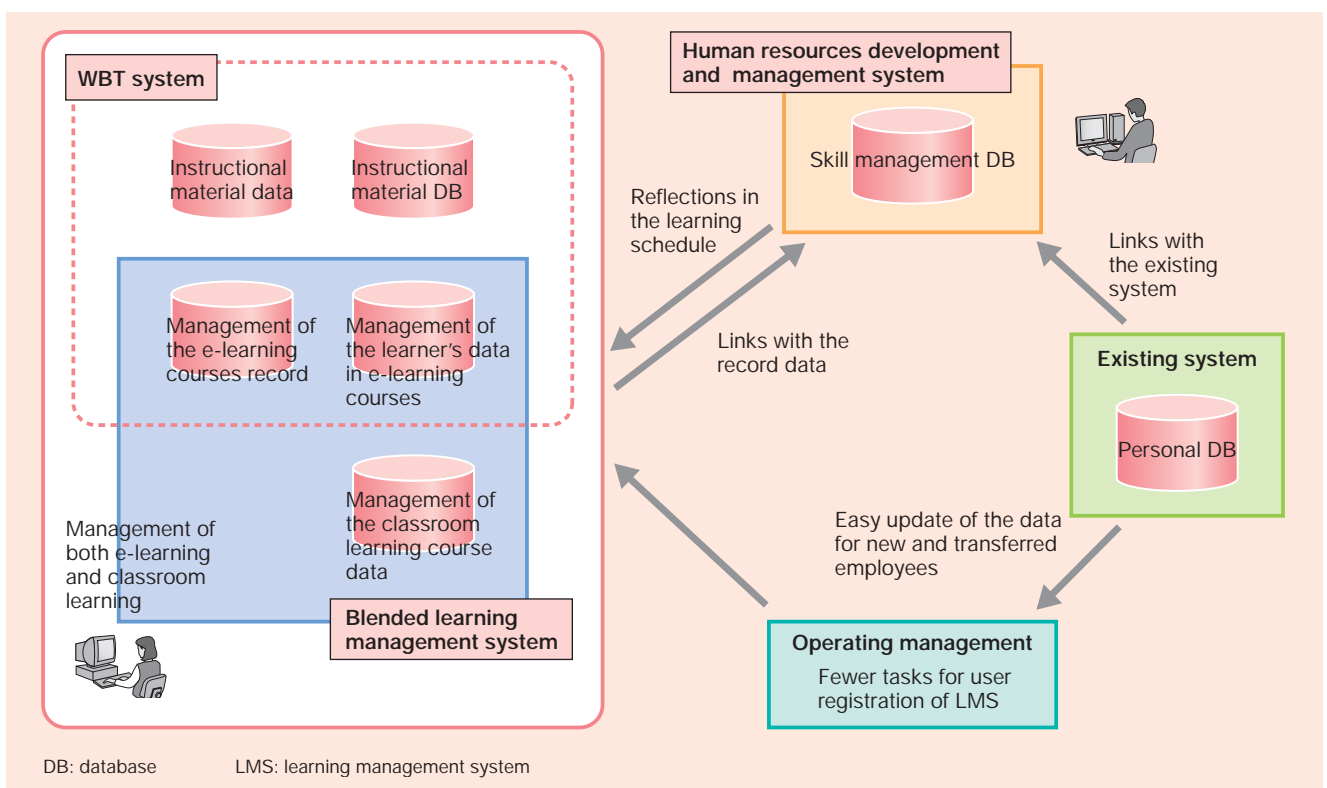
WBT system

Instructional material data

Instructional material DB

Management of the e-learning courses record

Management of the learner's data in e-learning courses

Management of the classroom learning course data

Management of both e-learning and classroom learning

Blended learning management system

Human resources development and management system

Skill management DB

Reflections in the learning schedule

Links with the record data

Links with the existing system

Existing system

Personal DB

Easy update of the data for new and transferred employees

Operating management

Fewer tasks for user registration of LMS

DB: database LMS: learning management system